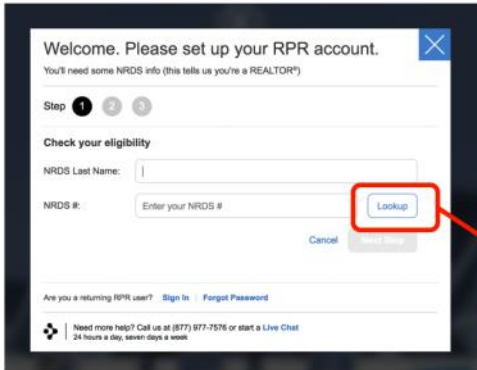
Welcome. Please set up your RPR account.
You'll need some NRDS info (this tells us you're a REALTOR®)

Step 1 2 3

Check your eligibility

NRDS Last Name:

NRDS #: Enter your NRDS # Lookup

Cancel Next Step

Are you a returning RPR user? Sign In | Forgot Password

Need more help? Call us at (877) 977-7576 or start a Live Chat
24 hours a day, seven days a week